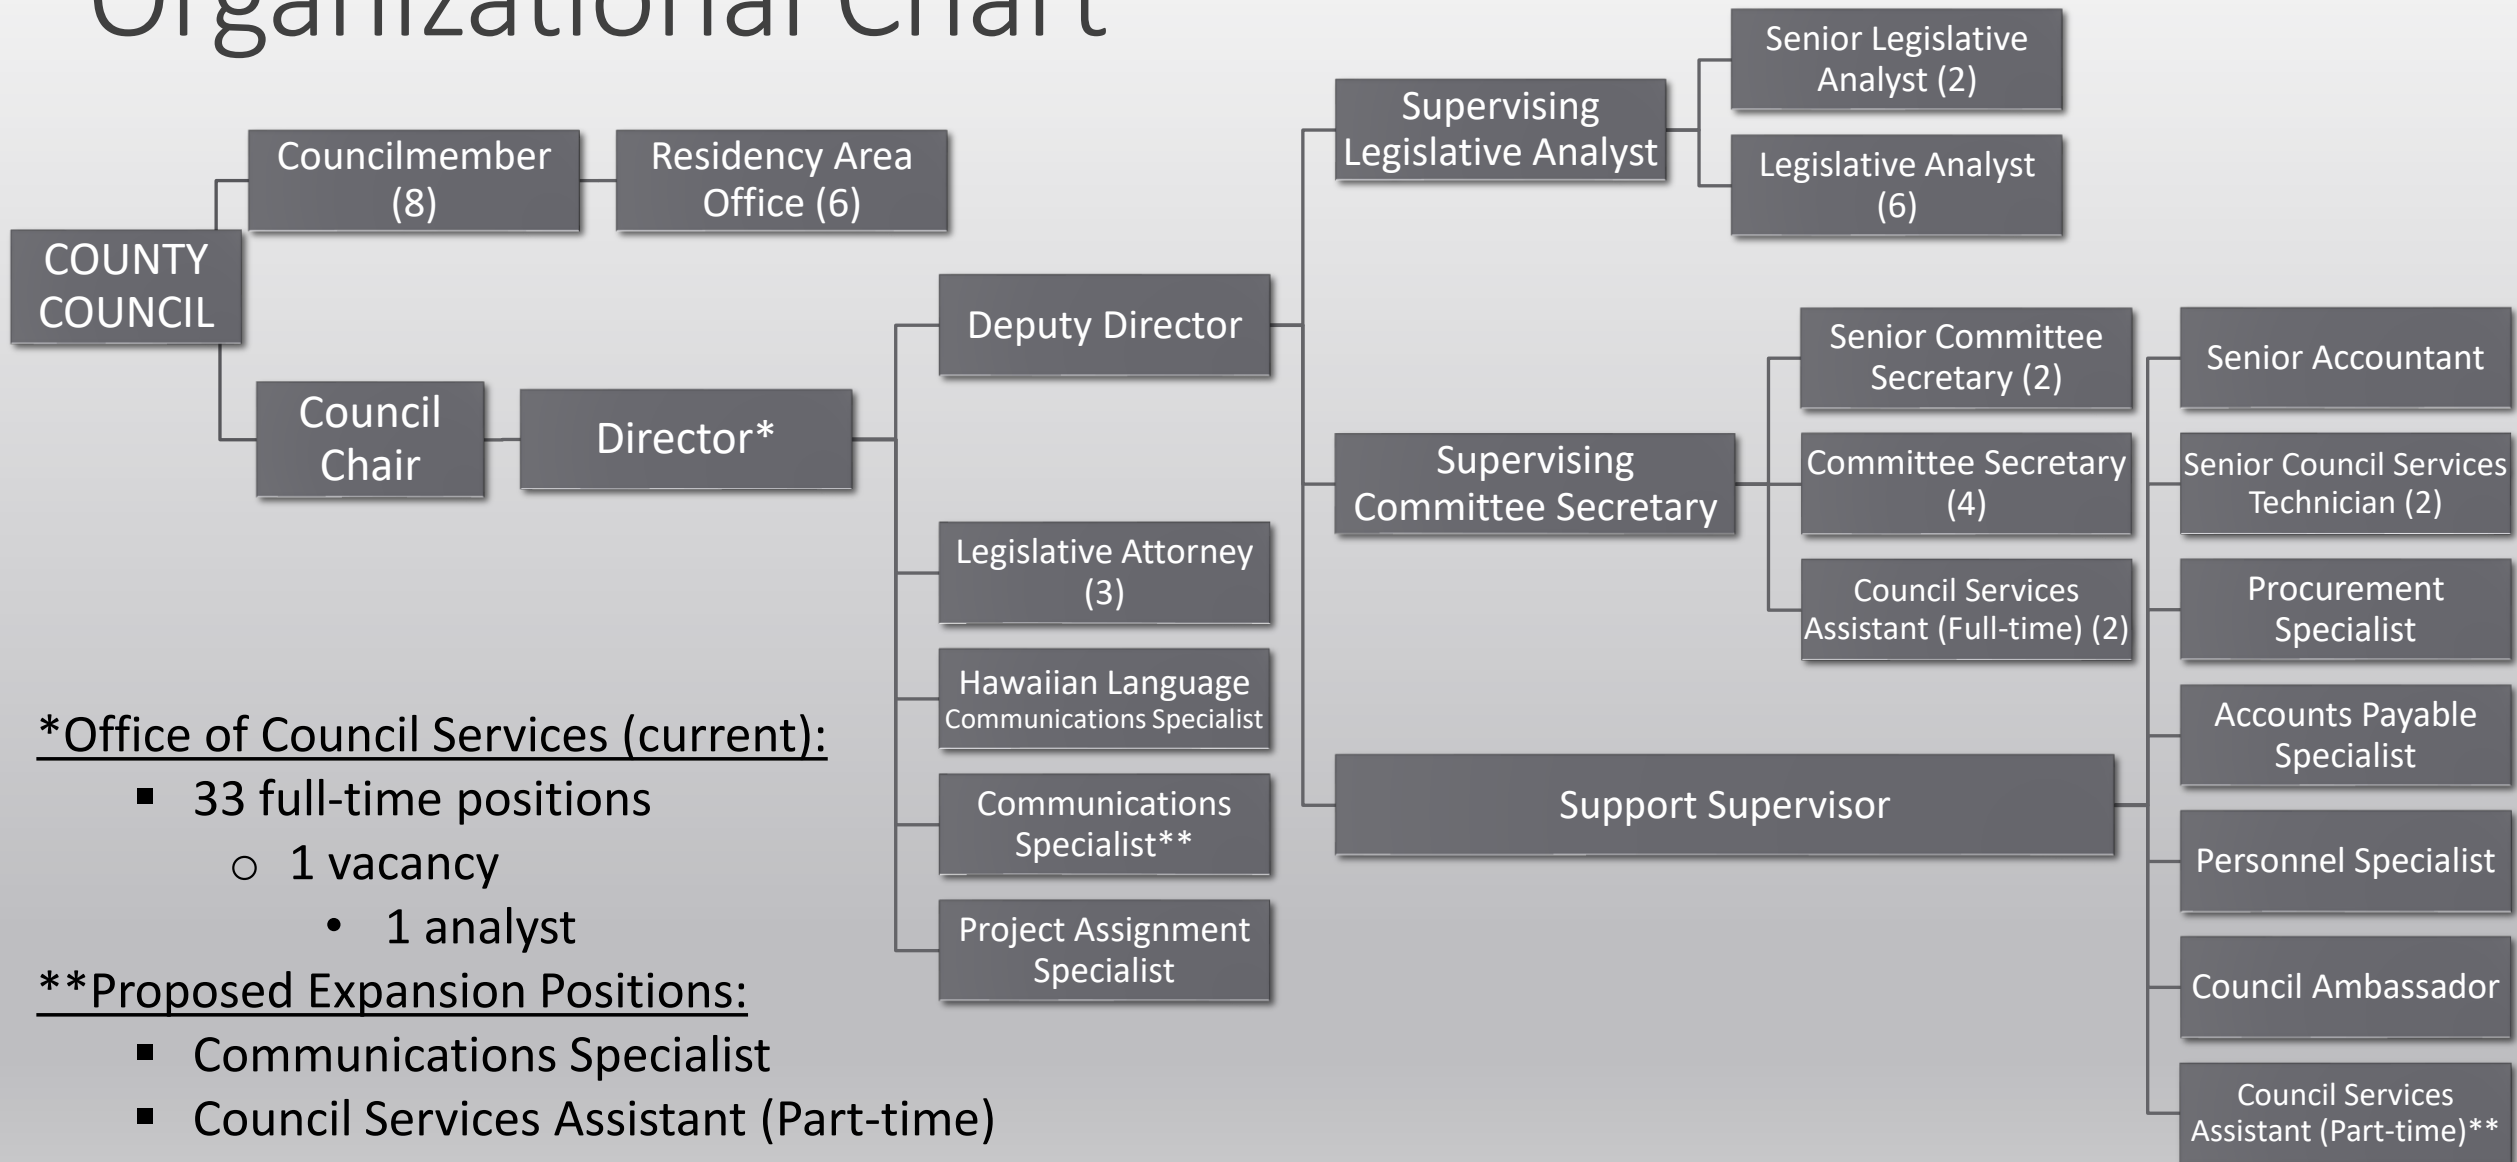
Organizational Chart

COUNTY COUNCIL

Councilmember (8)

Residency Area Office (6)

Council Chair

Director*

Deputy Director

Legislative Attorney (3)

Hawaiian Language Communications Specialist

Communications Specialist**

Project Assignment Specialist

Supervising Legislative Analyst

Senior Legislative Analyst (2)

Legislative Analyst (6)

Supervising Committee Secretary

Senior Committee Secretary (2)

Committee Secretary (4)

Council Services Assistant (Full-time) (2)

Support Supervisor

Senior Accountant

Senior Council Services Technician (2)

Procurement Specialist

Accounts Payable Specialist

Personnel Specialist

Council Ambassador

Council Services Assistant (Part-time)**

*Office of Council Services (current):
- 33 full-time positions
  - 1 vacancy
    - 1 analyst

**Proposed Expansion Positions:
- Communications Specialist
- Council Services Assistant (Part-time)